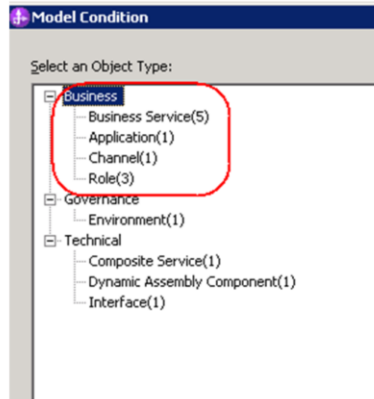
Model Condition

Select an Object Type:

Business
Business Service(5)
Application(1)
Channel(1)
Role(3)
Governance
Environment(1)
Technical
Composite Service(1)
Dynamic Assembly Component(1)
Interface(1)